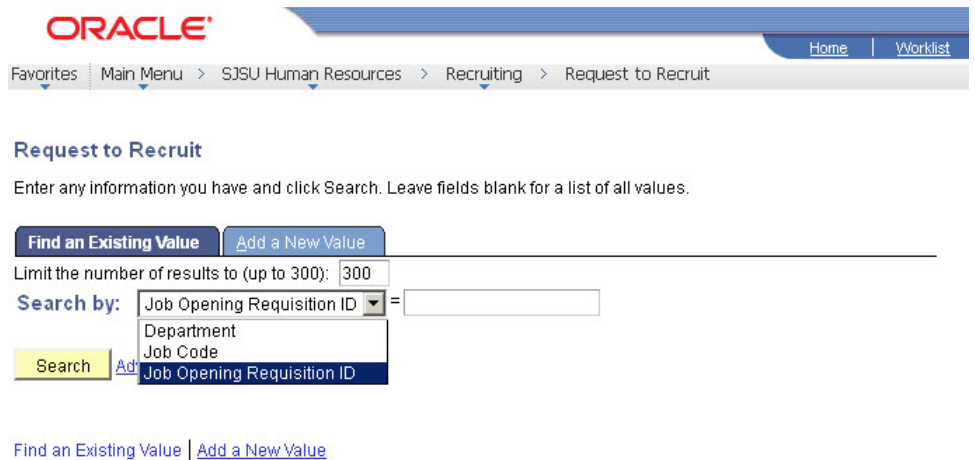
ORACLE

Home | Worklist

Favorites | Main Menu > SJSU Human Resources > Recruiting > Request to Recruit

Request to Recruit

Enter any information you have and click Search. Leave fields blank for a list of all values.

Find an Existing Value | Add a New Value

Limit the number of results to (up to 300): 300

Search by: Job Opening Requisition ID =

Department
Job Code
Job Opening Requisition ID

Search Ad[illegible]

Find an Existing Value | Add a New Value